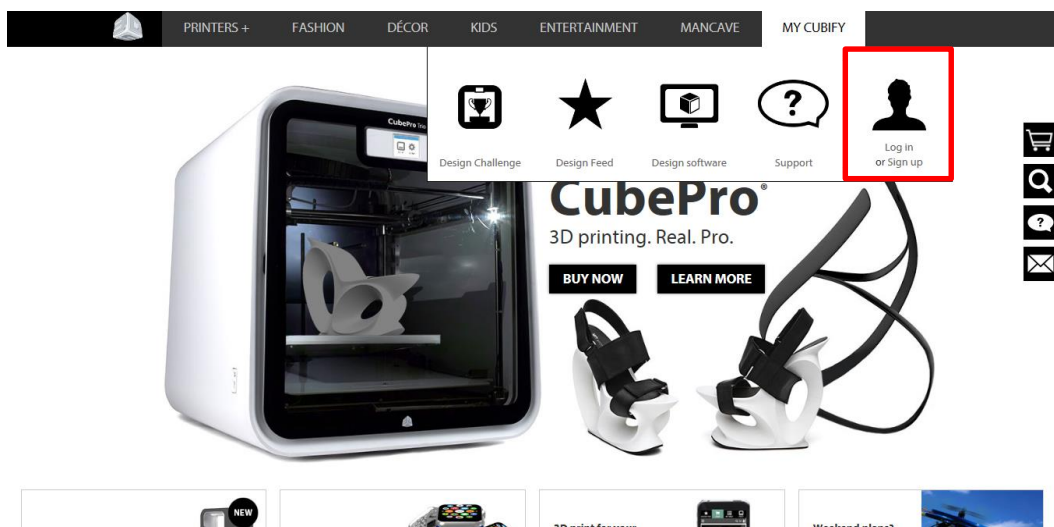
PRINTERS + FASHION DÉCOR KIDS ENTERTAINMENT MANCAVE MY CUBIFY

Design Challenge Design Feed Design software Support Log in or Sign up

CubePro

CubePro®
3D printing. Real. Pro.

BUY NOW LEARN MORE

NEW

3D print for your

Weekend plans?